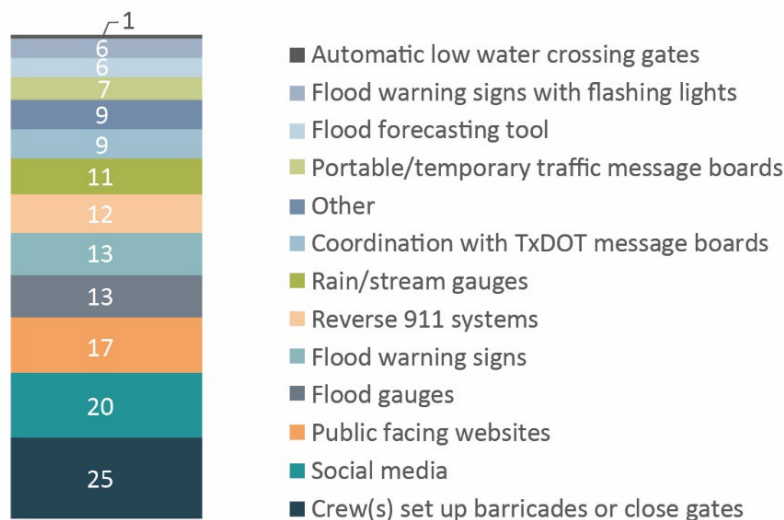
1
6
6
7
9
9
11
12
13
13
17
20
25

Automatic low water crossing gates
Flood warning signs with flashing lights
Flood forecasting tool
Portable/temporary traffic message boards
Other
Coordination with TxDOT message boards
Rain/stream gauges
Reverse 911 systems
Flood warning signs
Flood gauges
Public facing websites
Social media
Crew(s) set up barricades or close gates